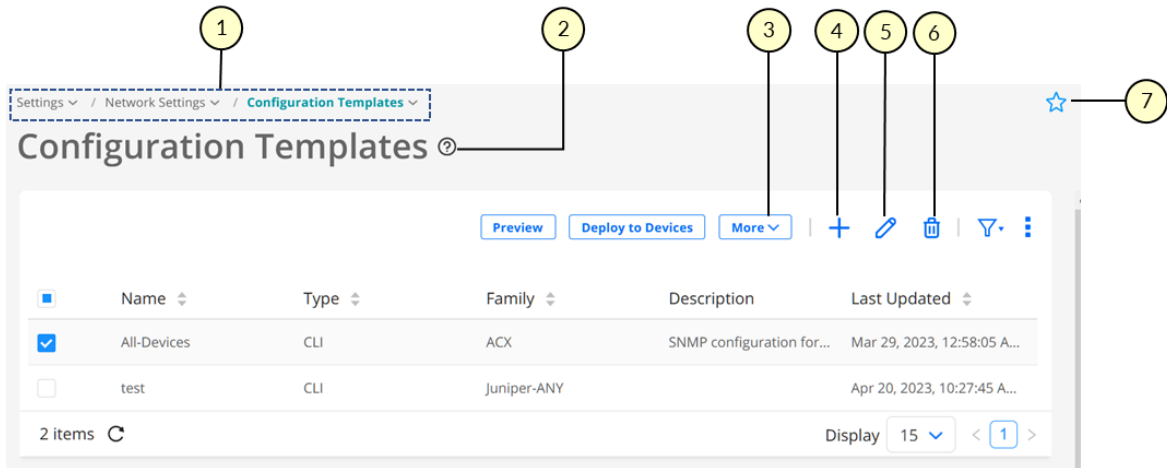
1 2 3 4 5 6 7

Settings / Network Settings / Configuration Templates

Configuration Templates

Preview Deploy to Devices More

| Name | Type | Family | Description | Last Updated |
|---|---|---|---|---|
| All-Devices | CLI | ACX | SNMP configuration for... | Mar 29, 2023, 12:58:05 A... |
| test | CLI | Juniper-ANY | | Apr 20, 2023, 10:27:45 A... |

2 items

Display 15 1